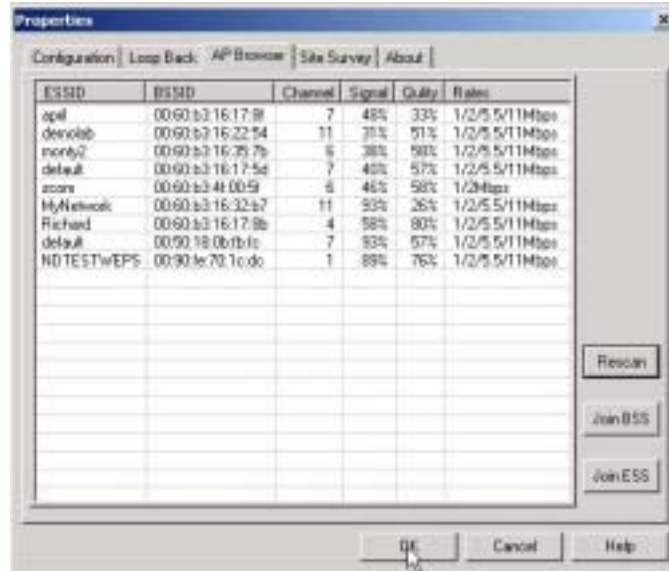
Properties

Configuration | Loop Back | AP Browser | Site Survey | About

| ESSID | BSSID | Channel | Signal | Qulity | Rates |
|---|---|---|---|---|---|
| april | 00:60:b3:16:17:9f | 7 | 48% | 33% | 1/2/5.5/11Mbps |
| demolab | 00:60:b3:16:22:54 | 11 | 31% | 51% | 1/2/5.5/11Mbps |
| monty2 | 00:60:b3:16:35:7b | 6 | 38% | 58% | 1/2/5.5/11Mbps |
| default | 00:60:b3:16:17:5d | 7 | 40% | 57% | 1/2/5.5/11Mbps |
| zoom | 00:60:b3:4f:00:5f | 6 | 46% | 58% | 1/2Mbps |
| MyNetwork | 00:60:b3:16:32:b7 | 11 | 93% | 26% | 1/2/5.5/11Mbps |
| Richard | 00:60:b3:16:17:8b | 4 | 58% | 80% | 1/2/5.5/11Mbps |
| default | 00:90:18:0b:fb:fc | 7 | 93% | 57% | 1/2/5.5/11Mbps |
| NDTESTWEPS | 00:90:fe:70:1c:dc | 1 | 89% | 76% | 1/2/5.5/11Mbps |

Rescan

Join BSS

Join ESS

OK

Cancel

Help